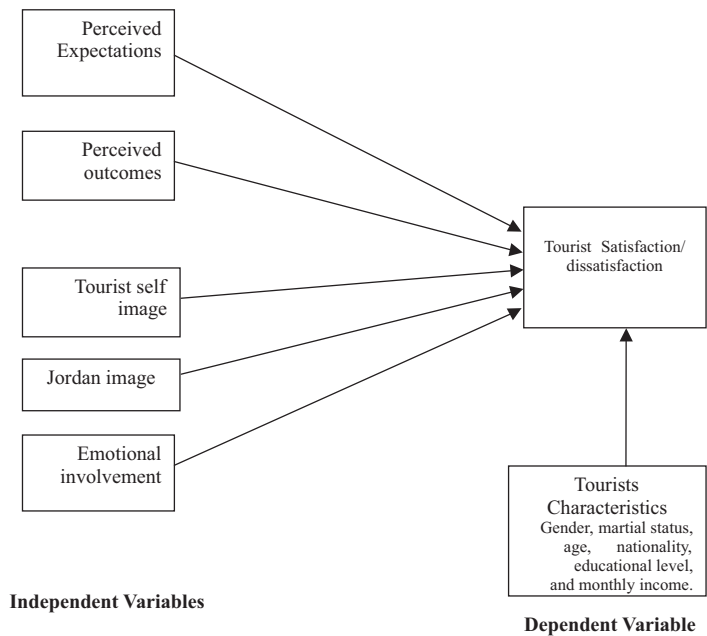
Perceived Expectations

Perceived outcomes

Tourist self image

Jordan image

Emotional involvement

Tourist Satisfaction/ dissatisfaction

Tourists Characteristics
Gender, martial status, age, nationality, educational level, and monthly income.

Independent Variables

Dependent Variable